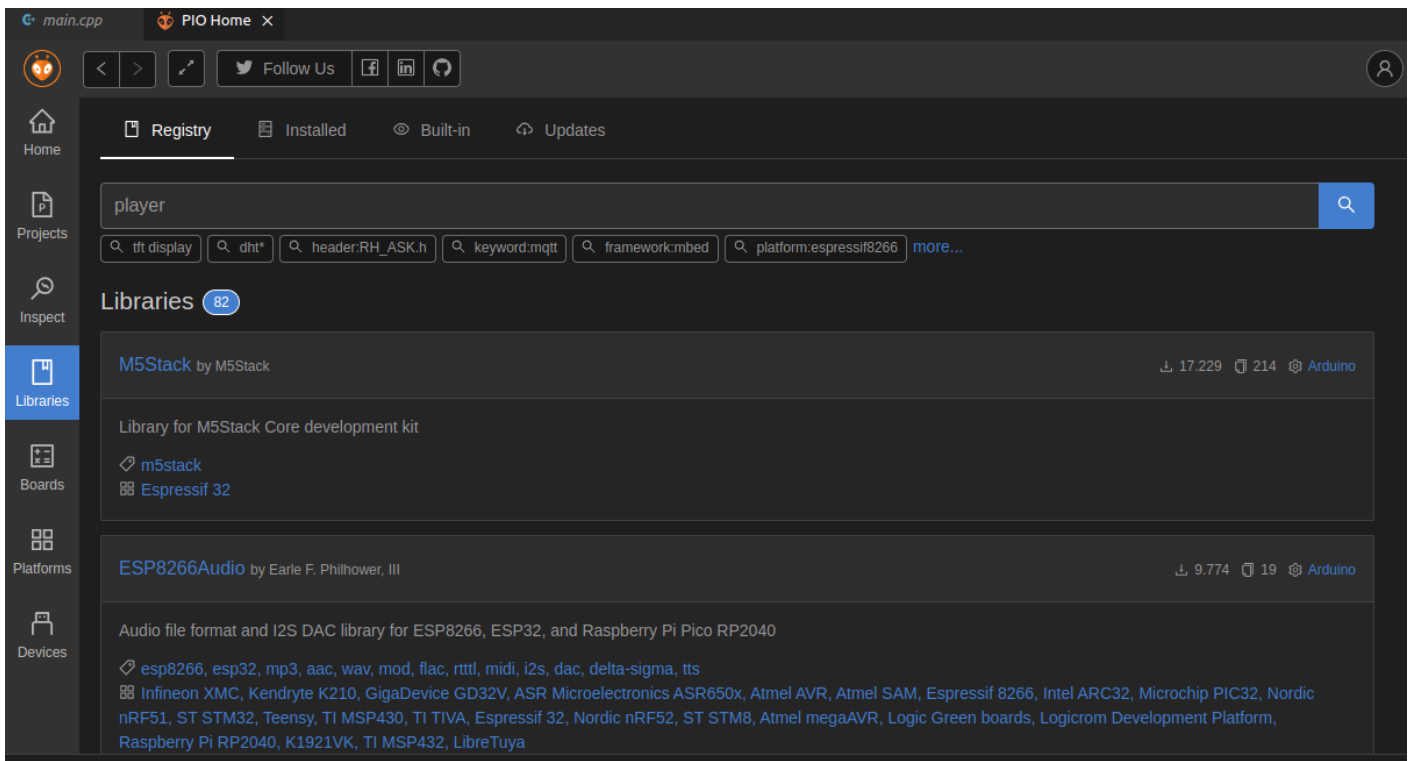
main.cpp
PIO Home ×

Follow Us

Home
Projects
Inspect
Libraries
Boards
Platforms
Devices

Registry
Installed
Built-in
Updates

player

tft display
dht*
header:RH_ASK.h
keyword:mqtt
framework:mbed
platform:espressif8266
more...

Libraries 82

M5Stack by M5Stack
17.229 214 Arduino

Library for M5Stack Core development kit

m5stack
Espressif 32

ESP8266Audio by Earle F. Philhower, III
9.774 19 Arduino

Audio file format and I2S DAC library for ESP8266, ESP32, and Raspberry Pi Pico RP2040

esp8266, esp32, mp3, aac, wav, mod, flac, rtttl, midi, i2s, dac, delta-sigma, tts
Infineon XMC, Kendryte K210, GigaDevice GD32V, ASR Microelectronics ASR650x, Atmel AVR, Atmel SAM, Espressif 8266, Intel ARC32, Microchip PIC32, Nordic nRF51, ST STM32, Teensy, TI MSP430, TI TIVA, Espressif 32, Nordic nRF52, ST STM8, Atmel megaAVR, Logic Green boards, Logicrom Development Platform, Raspberry Pi RP2040, K1921VK, TI MSP432, LibreTuya